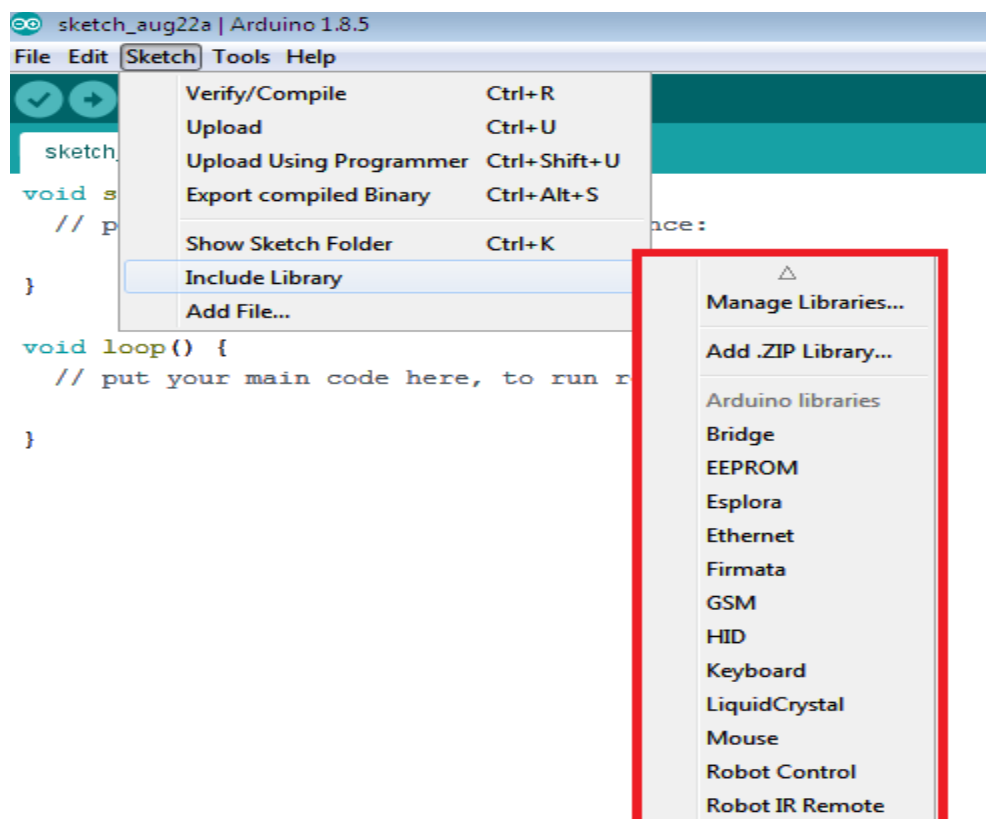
sketch_aug22a | Arduino 1.8.5

File Edit Sketch Tools Help

sketch_

void s
// p
}

void loop() {
// put your main code here, to run r
}

Verify/Compile Ctrl+R
Upload Ctrl+U
Upload Using Programmer Ctrl+Shift+U
Export compiled Binary Ctrl+Alt+S
Show Sketch Folder Ctrl+K
Include Library
Add File...

nce:

△
Manage Libraries...
Add .ZIP Library...
Arduino libraries
Bridge
EEPROM
Esplora
Ethernet
Firmata
GSM
HID
Keyboard
LiquidCrystal
Mouse
Robot Control
Robot IR Remote